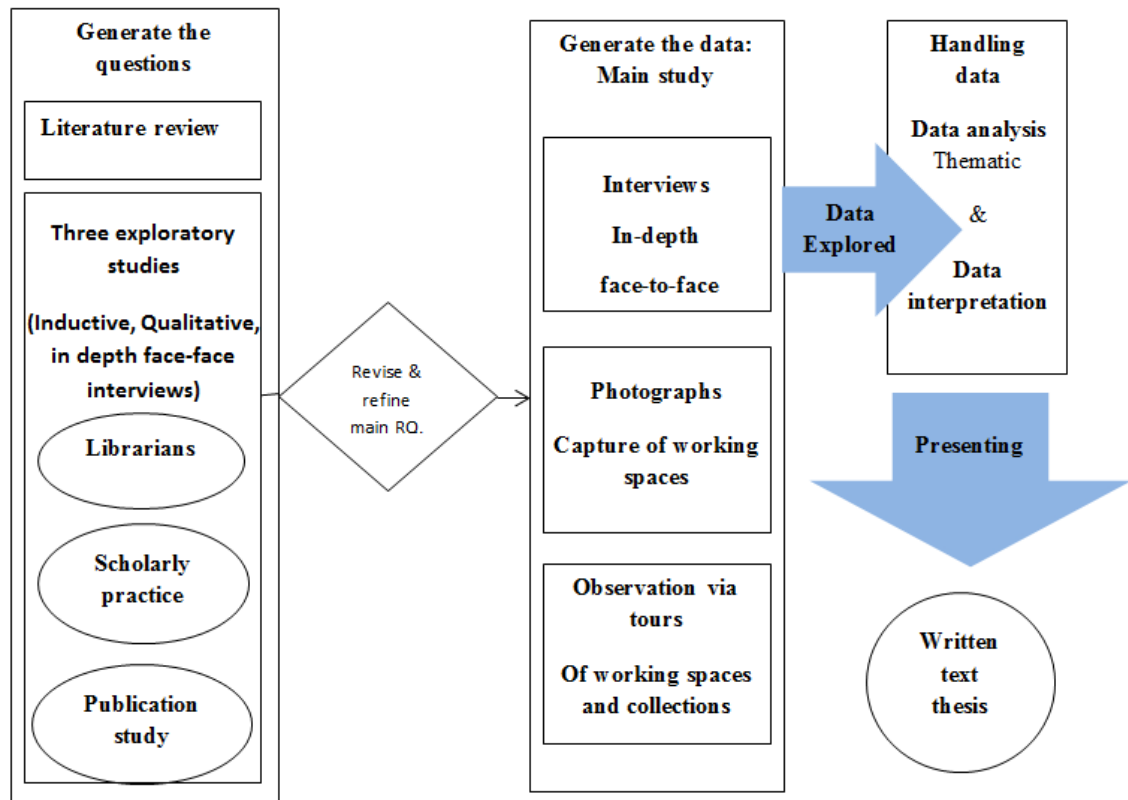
Generate the questions

Literature review

Three exploratory studies

(Inductive, Qualitative, in depth face-face interviews)

Librarians

Scholarly practice

Publication study

Revise & refine main RQ.

Generate the data: Main study

Interviews

In-depth

face-to-face

Photographs

Capture of working spaces

Observation via tours

Of working spaces and collections

Data Explored

Handling data

Data analysis

Thematic

&

Data interpretation

Presenting

Written text thesis